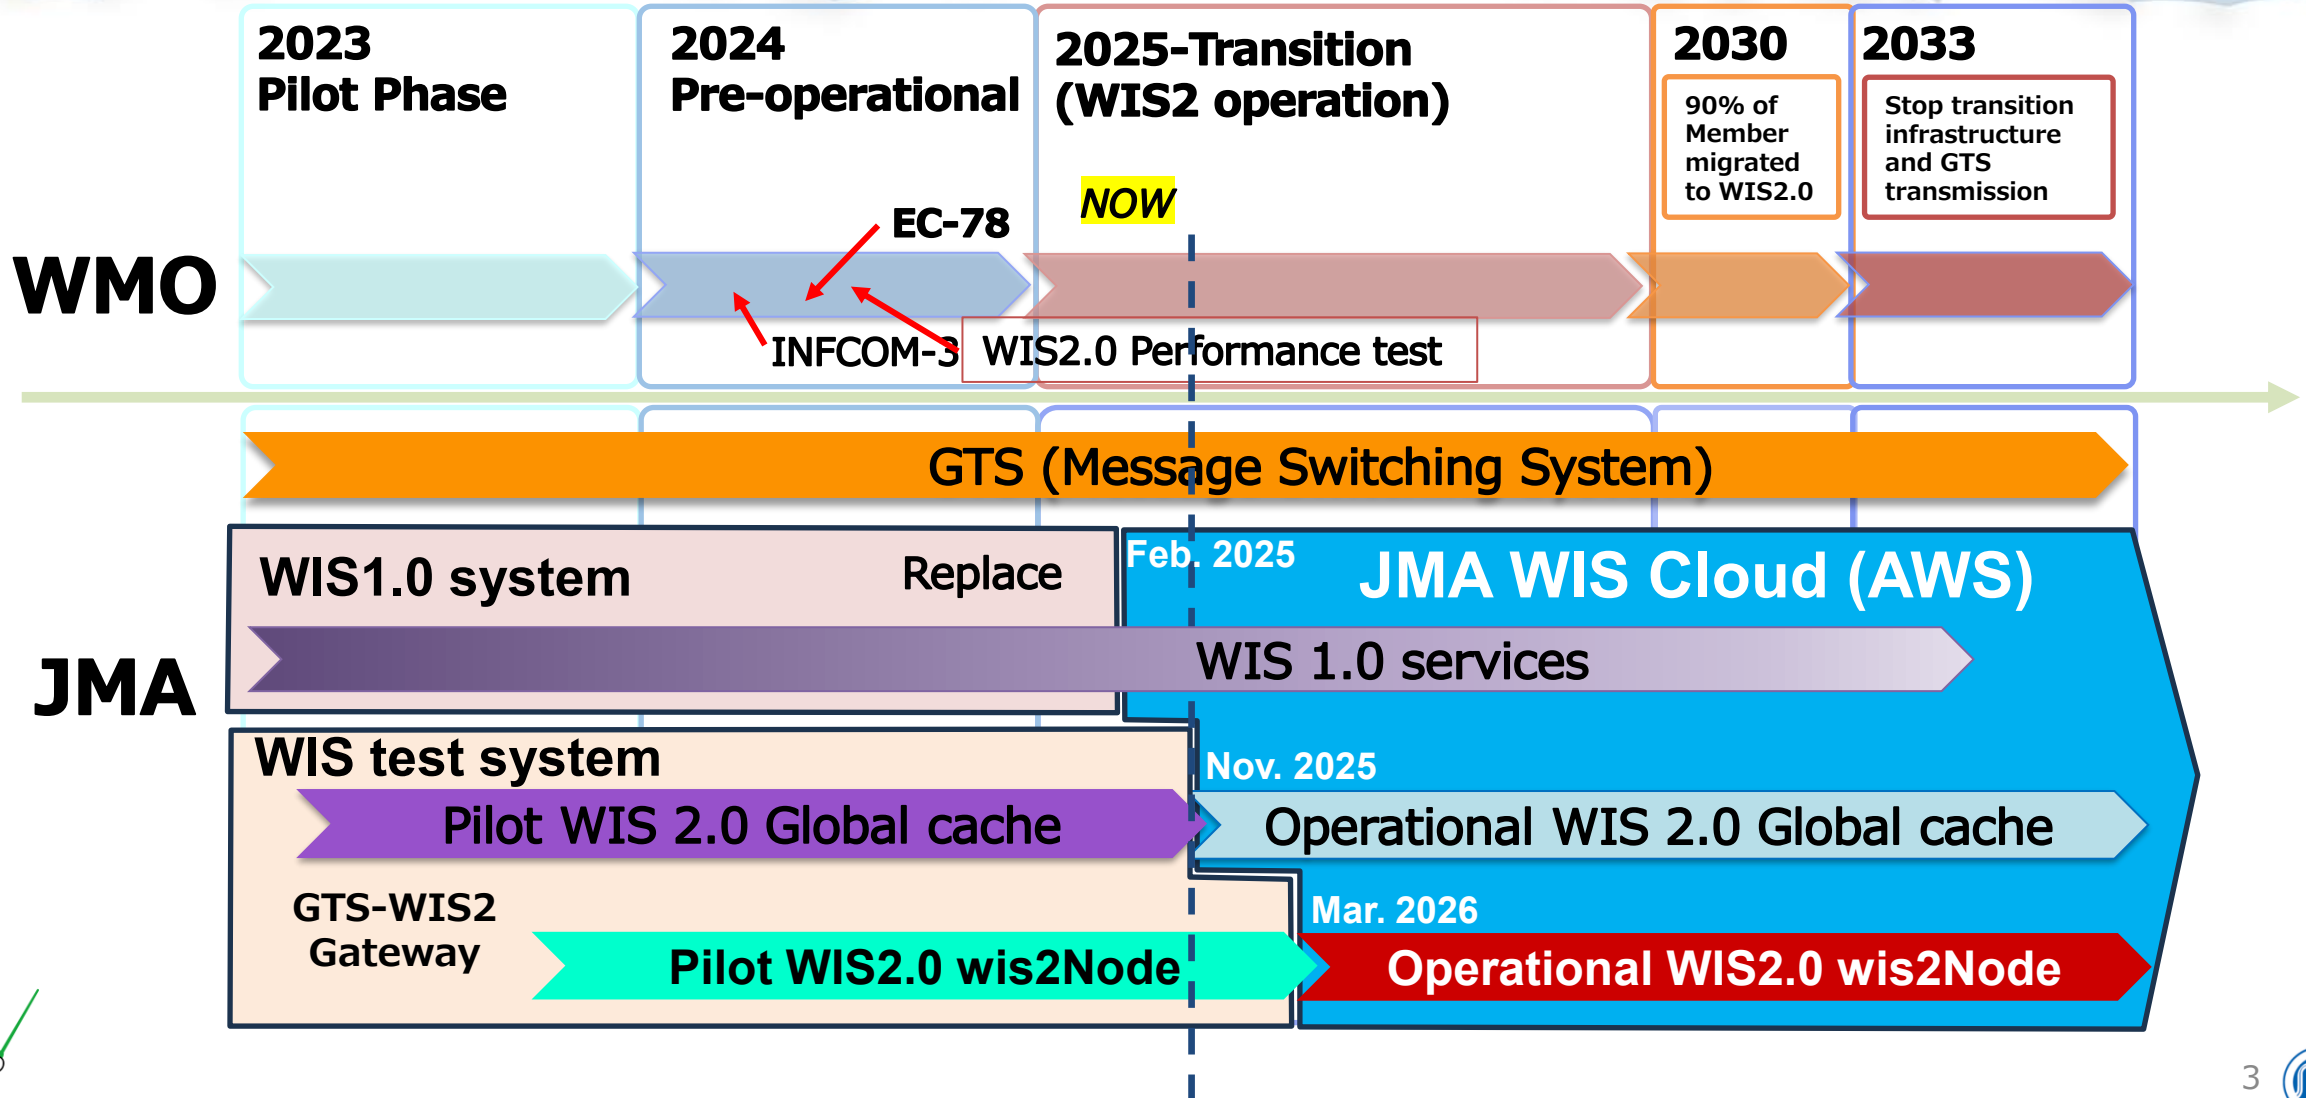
2023
Pilot Phase

2024
Pre-operational

2025-Transition
(WIS2 operation)

2030

90% of Member migrated to WIS2.0

2033

Stop transition infrastructure and GTS transmission

WMO

NOW

EC-78

INFCOM-3

WIS2.0 Performance test

GTS (Message Switching System)

JMA

WIS1.0 system

Replace

Feb. 2025

JMA WIS Cloud (AWS)

WIS 1.0 services

WIS test system

Nov. 2025

Pilot WIS 2.0 Global cache

Operational WIS 2.0 Global cache

GTS-WIS2
Gateway

Mar. 2026

Pilot WIS2.0 wis2Node

Operational WIS2.0 wis2Node

3